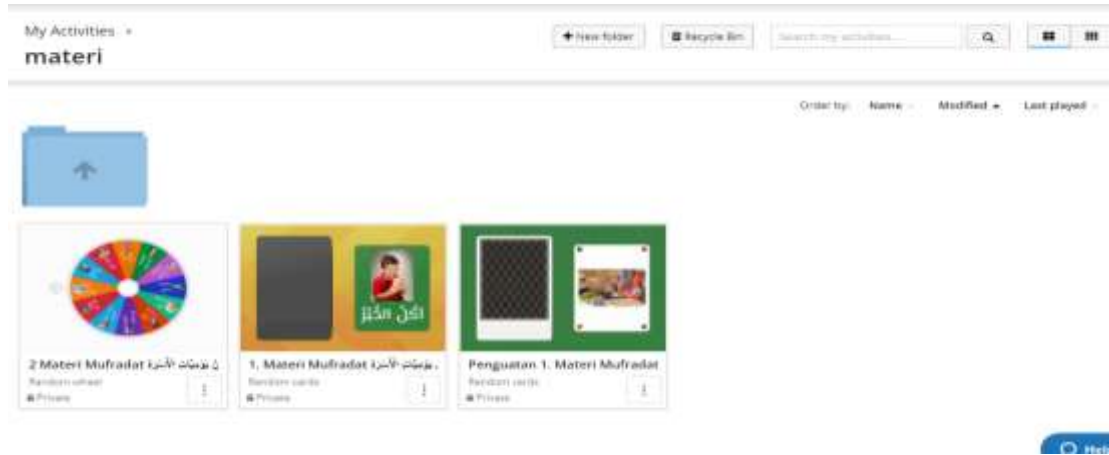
My Activities ▾
materi

+ New folder
Recycle Bin
Search my activities...

Order by: Name Modified ▴ Last played

أكل الخبز

2 Materi Mufradat يوميات الأسرة
Random wheel
Private

1. Materi Mufradat يوميات الأسرة
Random cards
Private

Penguatan 1. Materi Mufradat
Random cards
Private

Help